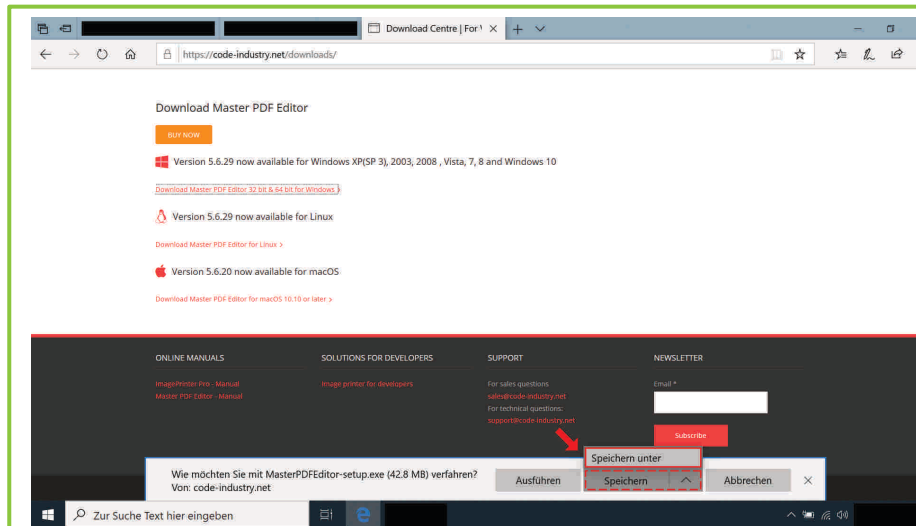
Download Centre | For ×

https://code-industry.net/downloads/

Download Master PDF Editor

BUY NOW

Version 5.6.29 now available for Windows XP(SP 3), 2003, 2008 , Vista, 7, 8 and Windows 10

Download Master PDF Editor 32 bit & 64 bit for Windows >

Version 5.6.29 now available for Linux

Download Master PDF Editor for Linux >

Version 5.6.20 now available for macOS

Download Master PDF Editor for macOS 10.10 or later >

ONLINE MANUALS

ImagePrinter Pro - Manual
Master PDF Editor - Manual

SOLUTIONS FOR DEVELOPERS

Image printer for developers

SUPPORT

For sales questions
sales@code-industry.net
For technical questions:
support@code-industry.net

NEWSLETTER

Email *

Subscribe

Speichern unter

Wie möchten Sie mit MasterPDFEditor-setup.exe (42.8 MB) verfahren?
Von: code-industry.net

Ausführen

Speichern

Abbrechen

×

Zur Suche Text hier eingeben